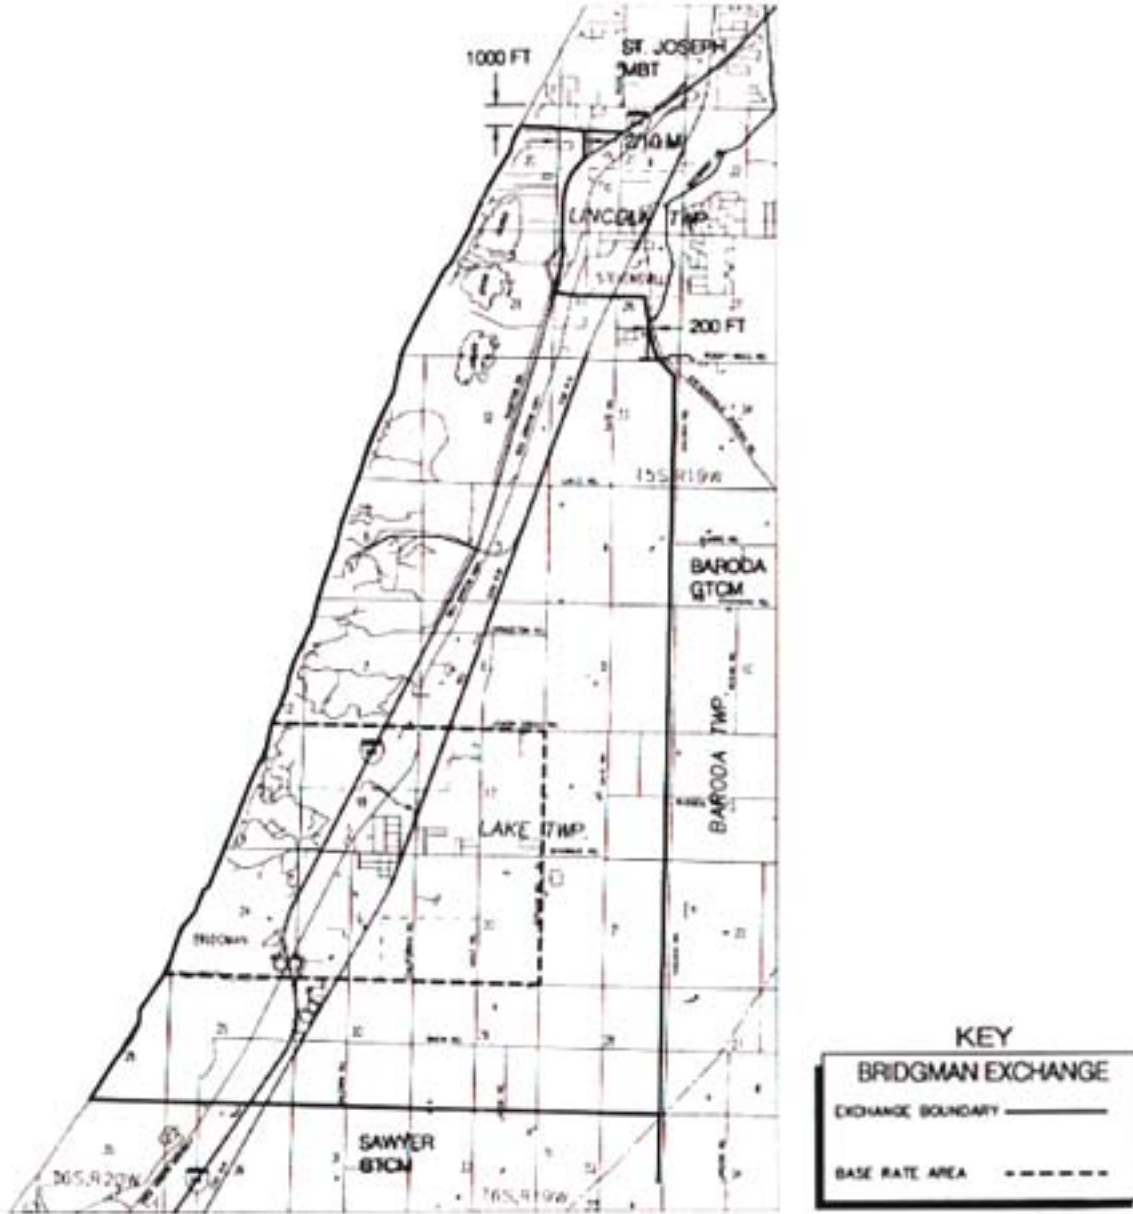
1000 FT

ST. JOSEPH MBT

2/10 MI

LINCOLN TWP.

200 FT

T5S R19W

BARODA GTCM

BARODA TWP.

LAKE TWP.

BRIDGMAN

SAWYER GTCM

T6S R20W

T6S R19W

KEY
BRIDGMAN EXCHANGE
EXCHANGE BOUNDARY
BASE RATE AREA